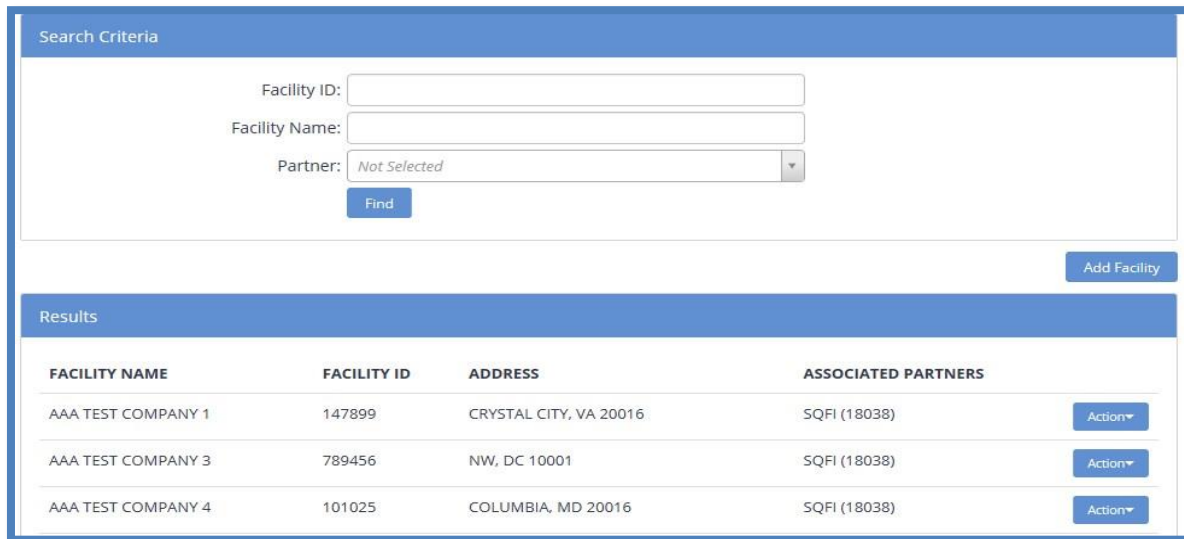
Search Criteria

Facility ID:

Facility Name:

Partner: Not Selected

Find

Add Facility

Results

| FACILITY NAME | FACILITY ID | ADDRESS | ASSOCIATED PARTNERS | |
|---|---|---|---|---|
| AAA TEST COMPANY 1 | 147899 | CRYSTAL CITY, VA 20016 | SQFI (18038) | Action |
| AAA TEST COMPANY 3 | 789456 | NW, DC 10001 | SQFI (18038) | Action |
| AAA TEST COMPANY 4 | 101025 | COLUMBIA, MD 20016 | SQFI (18038) | Action |